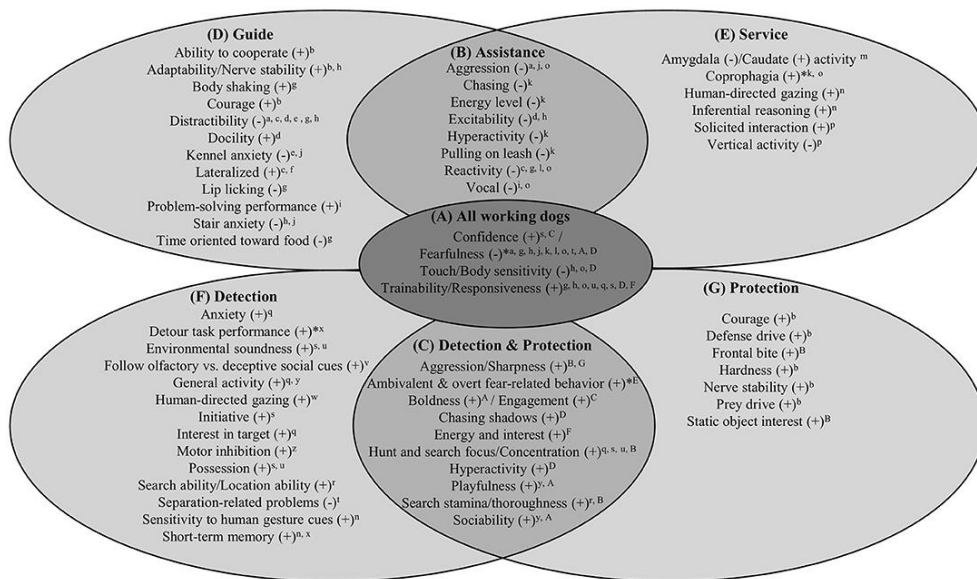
(D) Guide
Ability to cooperate (+)$^{b}$
Adaptability/Nerve stability (+)$^{b, h}$
Body shaking (+)$^{g}$
Courage (+)$^{b}$
Distractibility (-)$^{a, c, d, e, g, h}$
Docility (+)$^{d}$
Kennel anxiety (-)$^{e, j}$
Lateralized (+)$^{c, f}$
Lip licking (-)$^{g}$
Problem-solving performance (+)$^{i}$
Stair anxiety (-)$^{h, j}$
Time oriented toward food (-)$^{g}$

(B) Assistance
Aggression (-)$^{a, j, o}$
Chasing (-)$^{k}$
Energy level (-)$^{k}$
Excitability (-)$^{d, h}$
Hyperactivity (-)$^{k}$
Pulling on leash (-)$^{k}$
Reactivity (-)$^{c, g, l, o}$
Vocal (-)$^{i, o}$

(E) Service
Amygdala (-)/Caudate (+) activity $^{m}$
Coprophagia (+)*$^{k, o}$
Human-directed gazing (+)$^{n}$
Inferential reasoning (+)$^{n}$
Solicited interaction (+)$^{p}$
Vertical activity (-)$^{p}$

(A) All working dogs
Confidence (+)$^{s, C}$ /
Fearfulness (-)*$^{a, g, h, j, k, l, o, t, A, D}$
Touch/Body sensitivity (-)$^{h, o, D}$
Trainability/Responsiveness (+)$^{g, h, o, u, q, s, D, F}$

(F) Detection
Anxiety (+)$^{q}$
Detour task performance (+)*$^{x}$
Environmental soundness (+)$^{s, u}$
Follow olfactory vs. deceptive social cues (+)$^{v}$
General activity (+)$^{q, y}$
Human-directed gazing (+)$^{w}$
Initiative (+)$^{s}$
Interest in target (+)$^{q}$
Motor inhibition (+)$^{z}$
Possession (+)$^{s, u}$
Search ability/Location ability (+)$^{r}$
Separation-related problems (-)$^{t}$
Sensitivity to human gesture cues (+)$^{n}$
Short-term memory (+)$^{n, x}$

(C) Detection & Protection
Aggression/Sharpness (+)$^{B, G}$
Ambivalent & overt fear-related behavior (+)*$^{E}$
Boldness (+)$^{A}$ / Engagement (+)$^{C}$
Chasing shadows (+)$^{D}$
Energy and interest (+)$^{F}$
Hunt and search focus/Concentration (+)$^{q, s, u, B}$
Hyperactivity (+)$^{D}$
Playfulness (+)$^{y, A}$
Search stamina/thoroughness (+)$^{r, B}$
Sociability (+)$^{y, A}$

(G) Protection
Courage (+)$^{b}$
Defense drive (+)$^{b}$
Frontal bite (+)$^{B}$
Hardness (+)$^{b}$
Nerve stability (+)$^{b}$
Prey drive (+)$^{b}$
Static object interest (+)$^{B}$